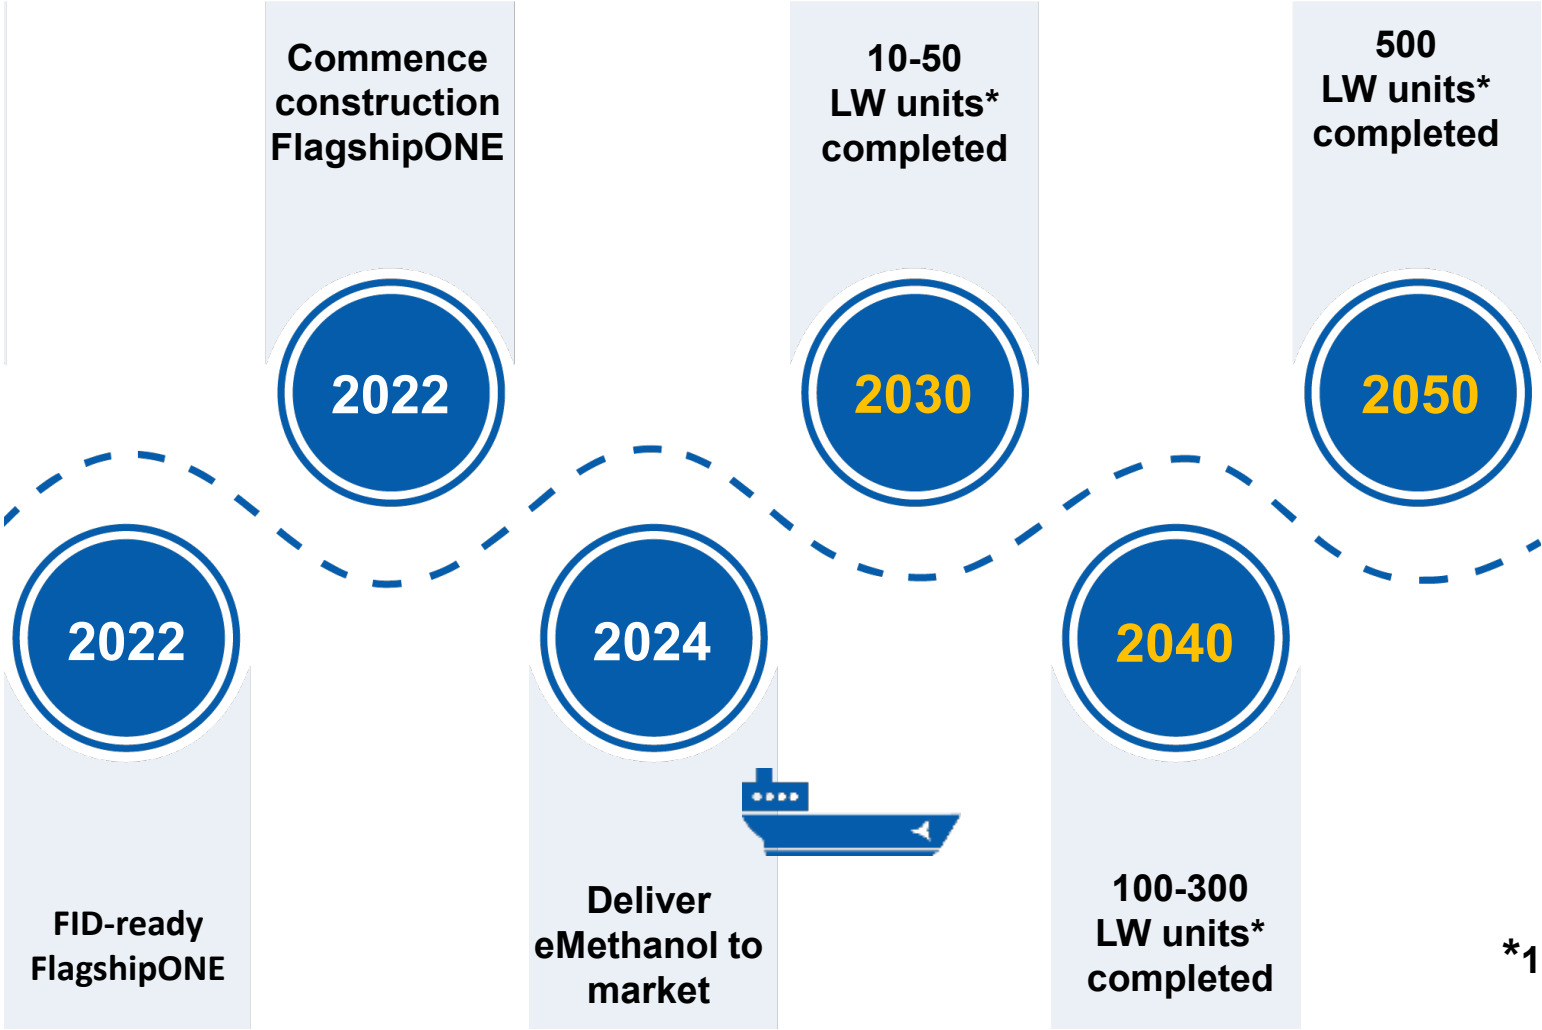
Commence construction FlagshipONE

10-50 LW units* completed

500 LW units* completed

2022

2030

2050

2022

2024

2040

FID-ready FlagshipONE

Deliver eMethanol to market

100-300 LW units* completed

*1